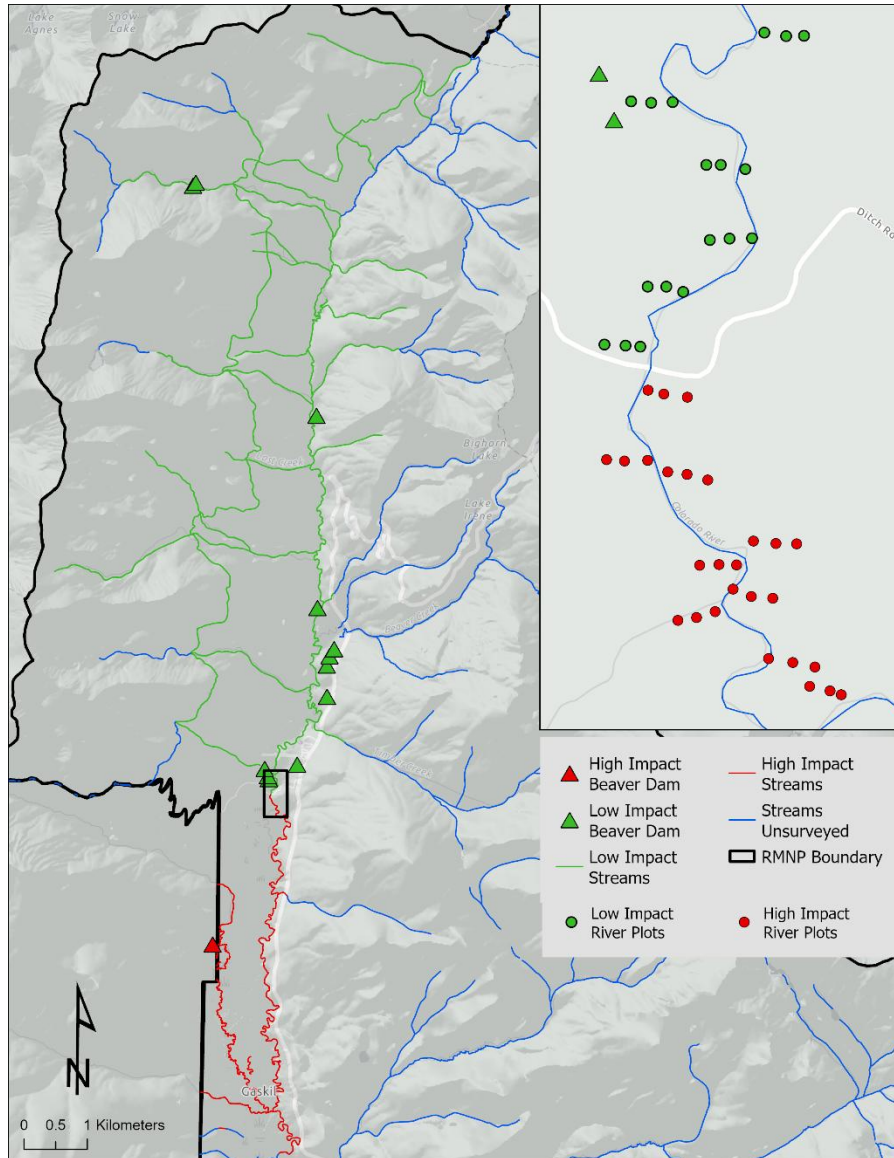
Lake Agnes

Snow Lake

Ditch Ro

Bighorn Lake

Lake Irene

Colorado River

Gaskill

High Impact Beaver Dam

Low Impact Beaver Dam

Low Impact Streams

High Impact Streams

Streams Unsurveyed

RMNP Boundary

Low Impact River Plots

High Impact River Plots

N

0 0.5 1 Kilometers